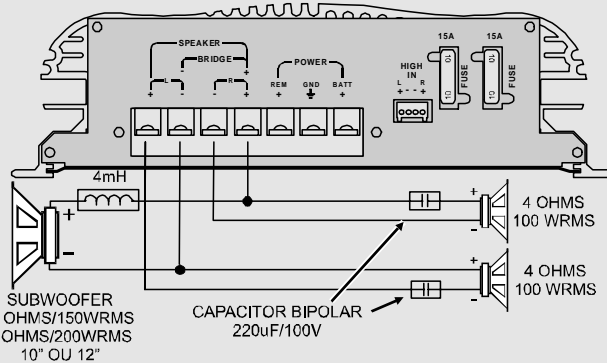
SPEAKER
BRIDGE
L
R
-
+
+
-
-
+
POWER
REM
+
GND
BATT
+
HIGH IN
L R
+ - - +
15A
FUSE
15A
FUSE
4mH
+
-
SUBWOOFER
OHMS/150WRMS
OHMS/200WRMS
10" OU 12"
CAPACITOR BIPOLAR
220uF/100V
+
-
4 OHMS
100 WRMS
+
-
4 OHMS
100 WRMS